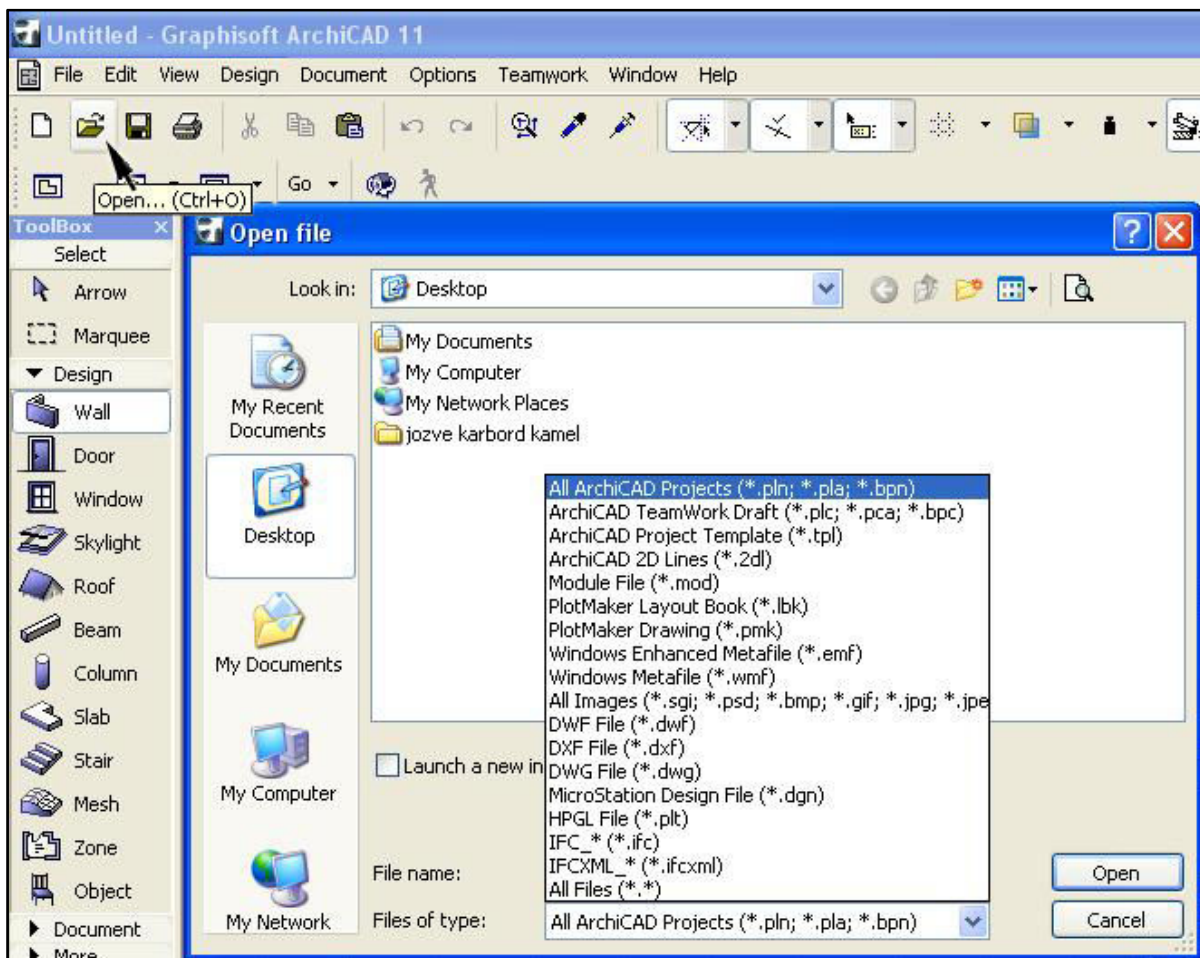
Untitled - Graphisoft ArchiCAD 11

File Edit View Design Document Options Teamwork Window Help

Go

Open... (Ctrl+O)

ToolBox
Select
Arrow
Marquee
Design
Wall
Door
Window
Skylight
Roof
Beam
Column
Slab
Stair
Mesh
Zone
Object
Document
More

Open file

Look in: Desktop

My Recent Documents
Desktop
My Documents
My Computer
My Network

My Documents
My Computer
My Network Places
jozve karbord kamel

All ArchiCAD Projects (*.pln; *.pla; *.bpn)
ArchiCAD TeamWork Draft (*.plc; *.pca; *.bpc)
ArchiCAD Project Template (*.tpl)
ArchiCAD 2D Lines (*.2dl)
Module File (*.mod)
PlotMaker Layout Book (*.lbk)
PlotMaker Drawing (*.pmk)
Windows Enhanced Metafile (*.emf)
Windows Metafile (*.wmf)
All Images (*.sgi; *.psd; *.bmp; *.gif; *.jpg; *.jpe
DWF File (*.dwf)
DXF File (*.dxf)
DWG File (*.dwg)
MicroStation Design File (*.dgn)
HPGL File (*.plt)
IFC_* (*.ifc)
IFCXML_* (*.ifcxml)
All Files (*.*)

Launch a new in

File name:
Files of type: All ArchiCAD Projects (*.pln; *.pla; *.bpn)

Open
Cancel